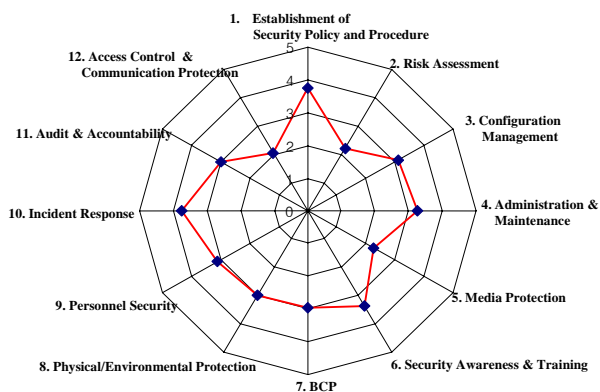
1. Establishment of Security Policy and Procedure

5

4

3

2

1

0

2. Risk Assessment

3. Configuration Management

4. Administration & Maintenance

5. Media Protection

6. Security Awareness & Training

7. BCP

8. Physical/Environmental Protection

9. Personnel Security

10. Incident Response

11. Audit & Accountability

12. Access Control & Communication Protection